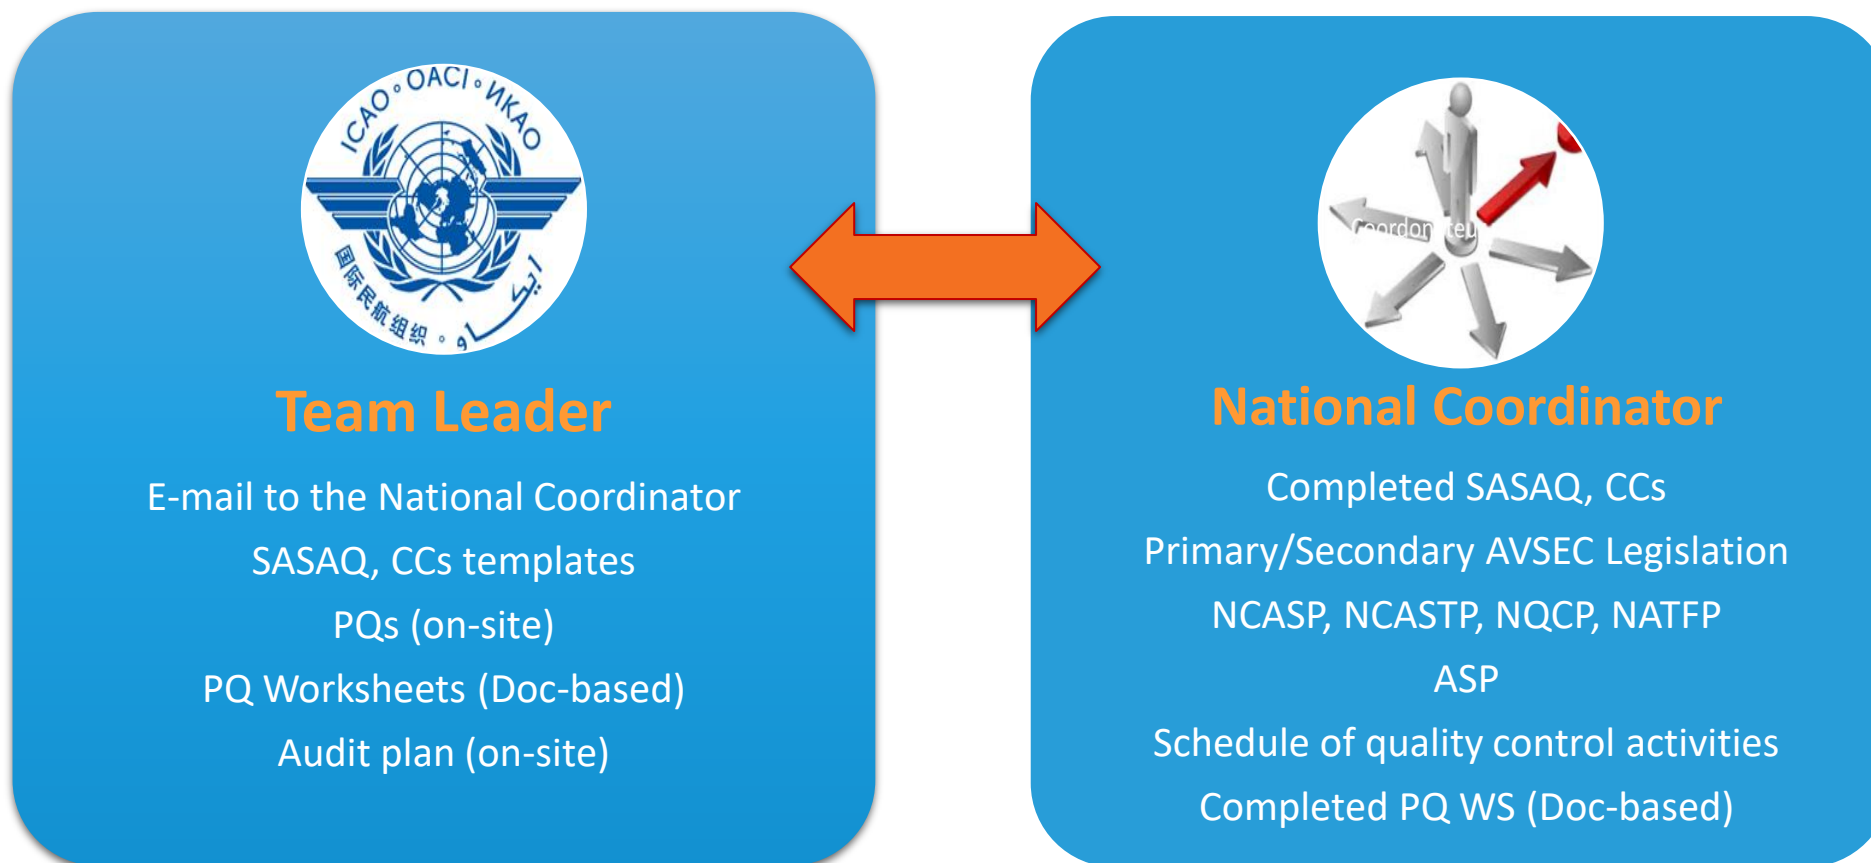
ICAO • OACI • ИКАО
国际民航组织 • ايكاو

Team Leader

E-mail to the National Coordinator

SASAQ, CCs templates

PQs (on-site)

PQ Worksheets (Doc-based)

Audit plan (on-site)

Coordon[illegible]teu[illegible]

National Coordinator

Completed SASAQ, CCs

Primary/Secondary AVSEC Legislation

NCASP, NCASTP, NQCP, NATFP

ASP

Schedule of quality control activities

Completed PQ WS (Doc-based)